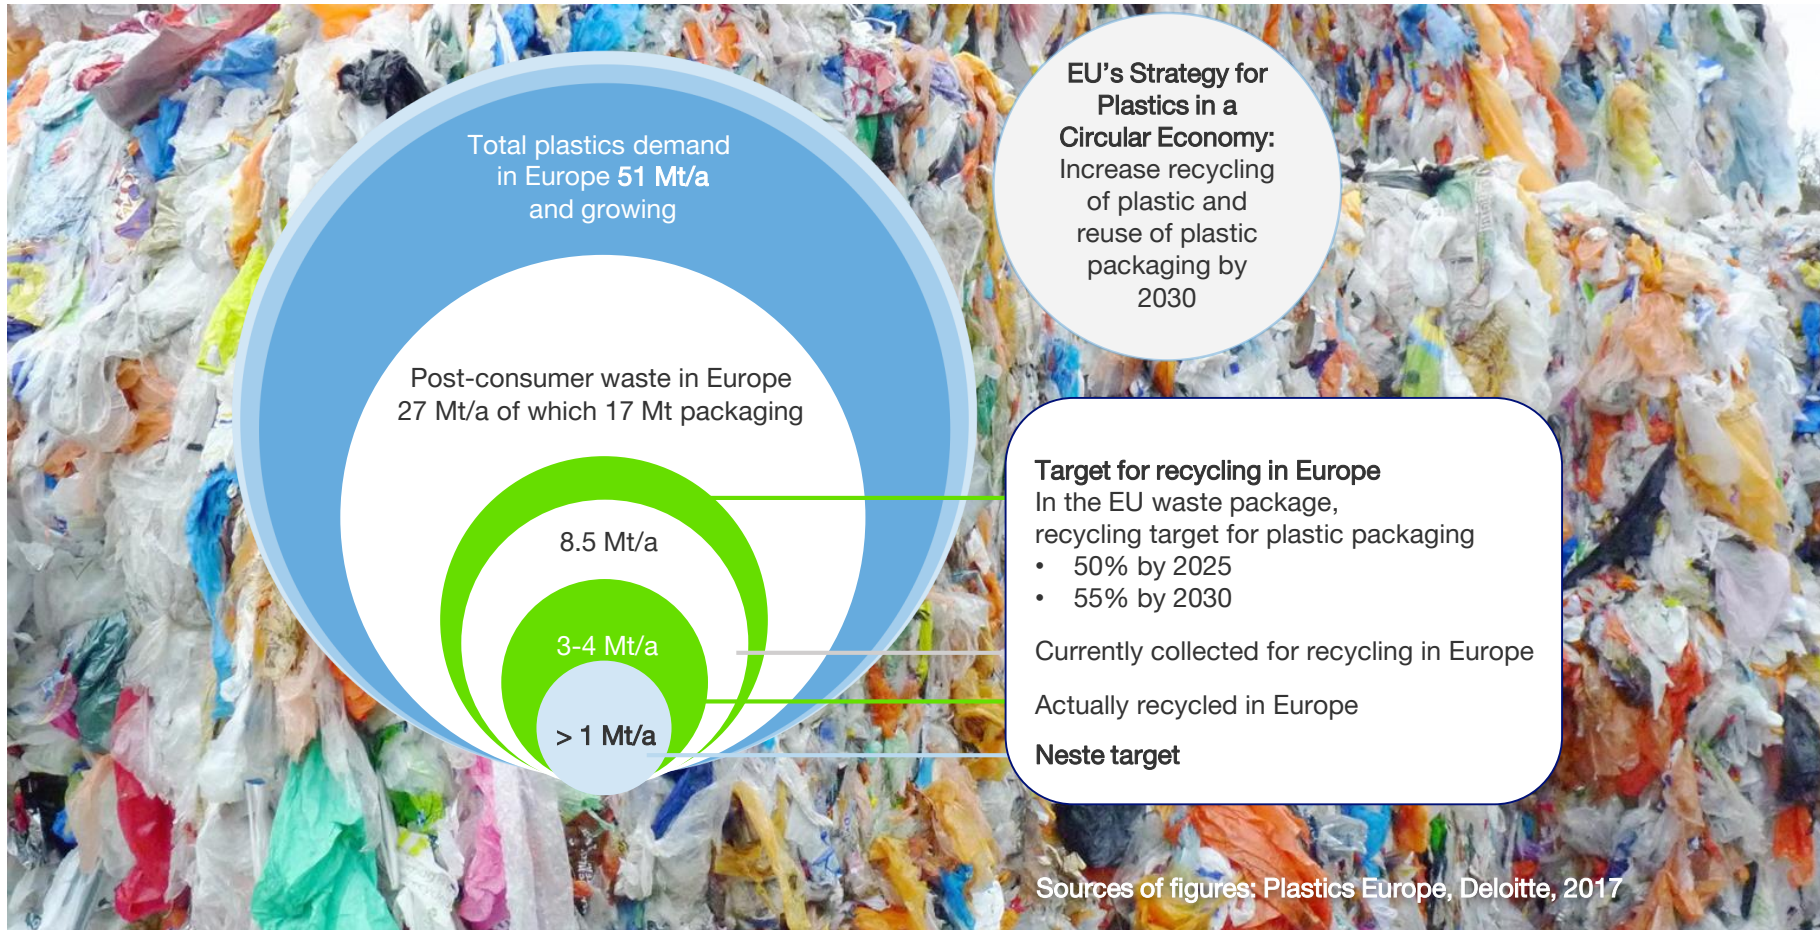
Total plastics demand in Europe 51 Mt/a and growing

Post-consumer waste in Europe 27 Mt/a of which 17 Mt packaging

8.5 Mt/a

3-4 Mt/a

> 1 Mt/a

EU's Strategy for Plastics in a Circular Economy: Increase recycling of plastic and reuse of plastic packaging by 2030

Target for recycling in Europe
In the EU waste package, recycling target for plastic packaging
• 50% by 2025
• 55% by 2030

Currently collected for recycling in Europe

Actually recycled in Europe

Neste target

Sources of figures: Plastics Europe, Deloitte, 2017